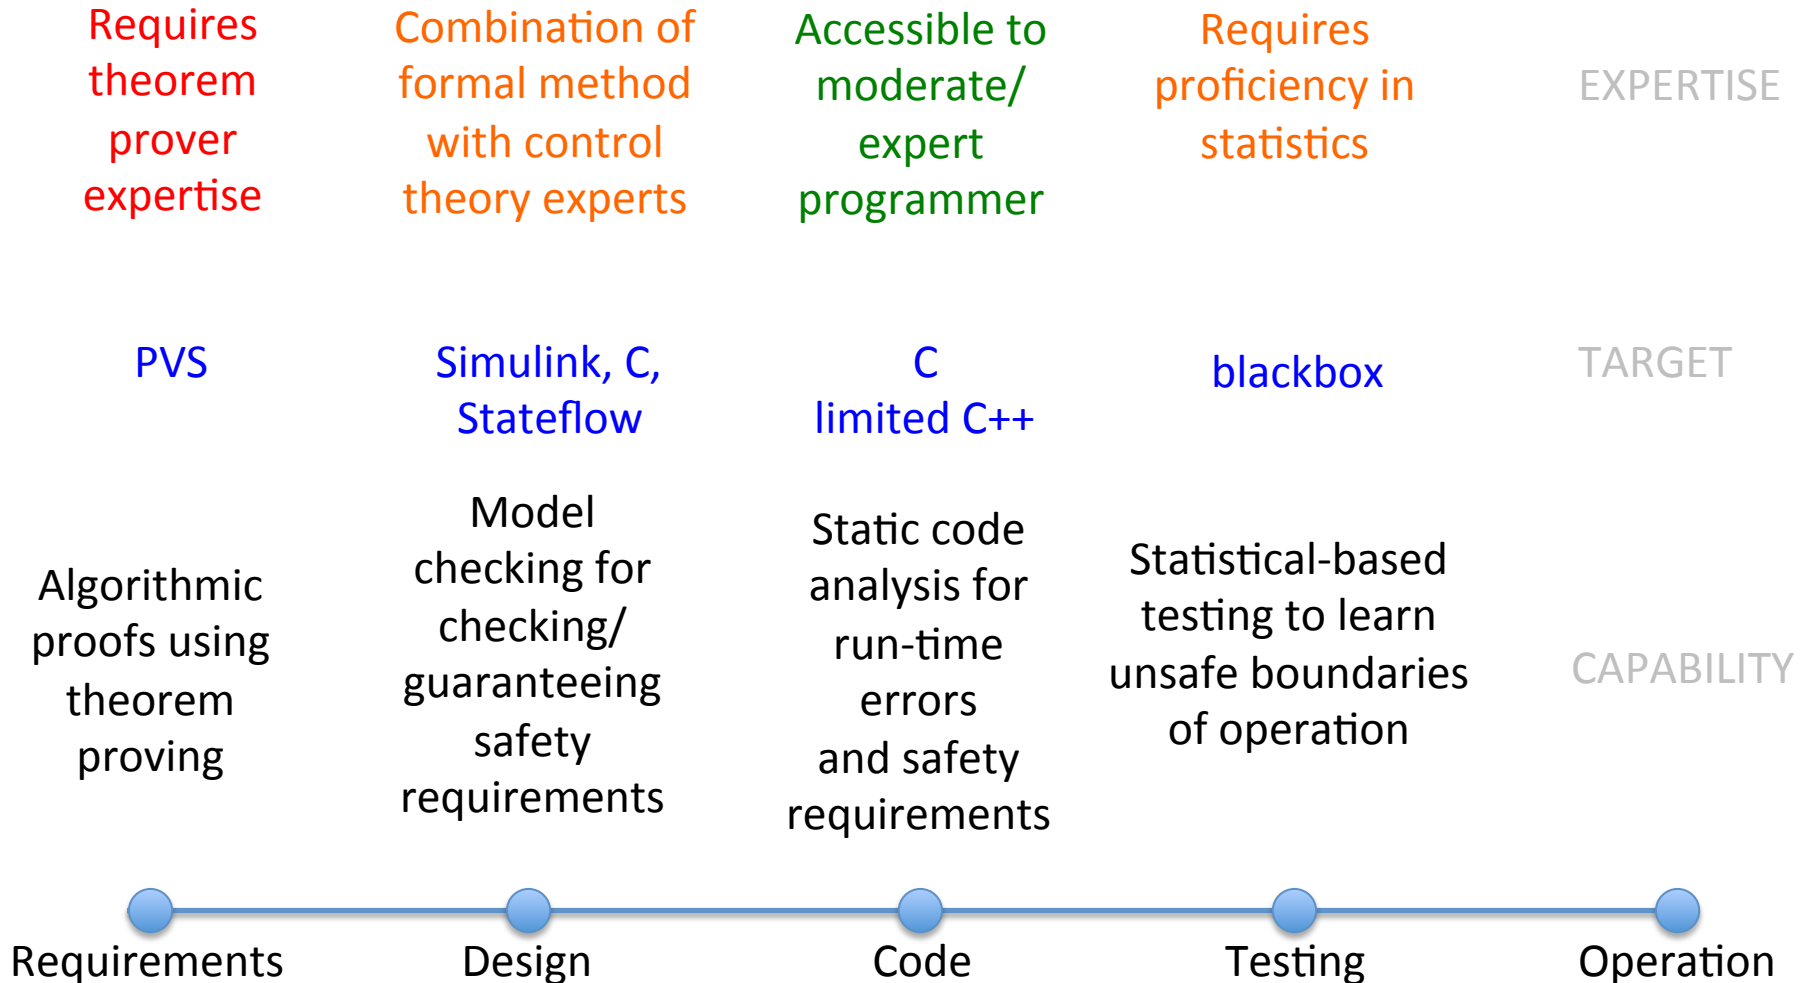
Requires theorem prover expertise

Combination of formal method with control theory experts

Accessible to moderate/ expert programmer

Requires proficiency in statistics

EXPERTISE

PVS

Simulink, C, Stateflow

C
limited C++

blackbox

TARGET

Algorithmic proofs using theorem proving

Model checking for checking/ guaranteeing safety requirements

Static code analysis for run-time errors and safety requirements

Statistical-based testing to learn unsafe boundaries of operation

CAPABILITY

Requirements

Design

Code

Testing

Operation